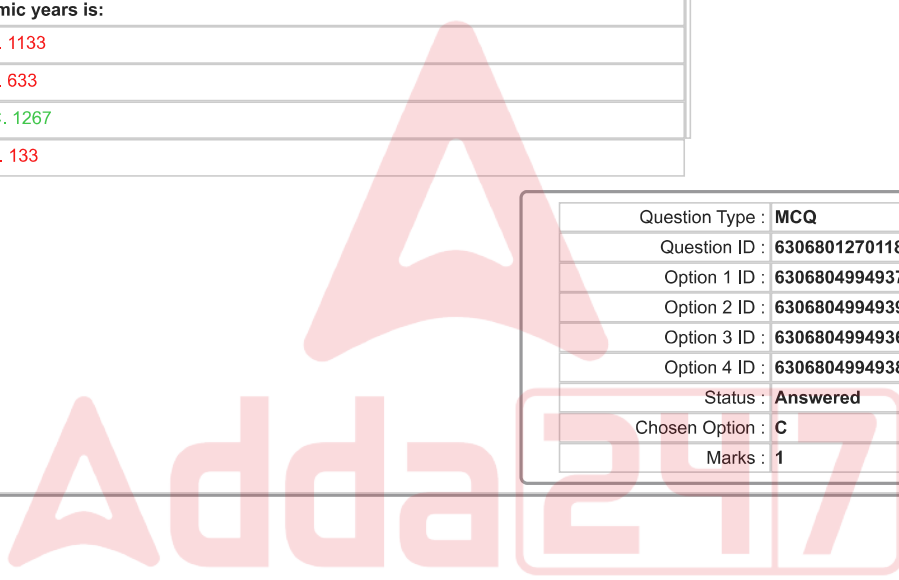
mic years is:

. 1133

. 633

. 1267

. 133

| Question Type : | MCQ |
|---|---|
| Question ID : | 630680127011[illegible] |
| Option 1 ID : | 630680499493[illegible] |
| Option 2 ID : | 630680499493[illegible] |
| Option 3 ID : | 630680499493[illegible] |
| Option 4 ID : | 630680499493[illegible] |
| Status : | Answered |
| Chosen Option : | C |
| Marks : | 1 |

Adda247